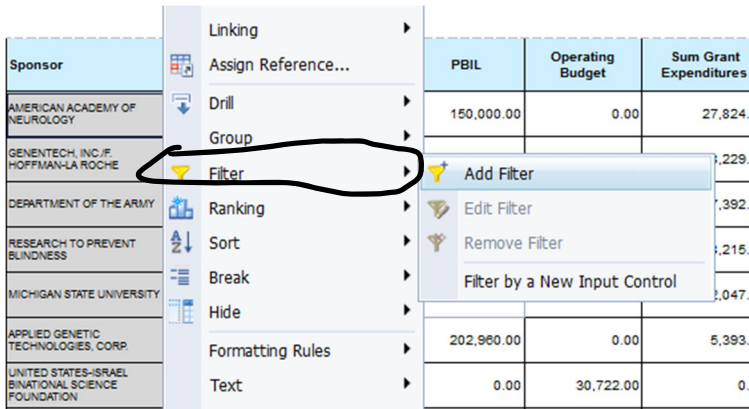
| Sponsor | PBIL | Operating Budget | Sum Grant Expenditures |
|---|---|---|---|
| AMERICAN ACADEMY OF NEUROLOGY | 150,000.00 | 0.00 | 27,824. |
| GENENTECH, INC./F. HOFFMAN-LA ROCHE | | | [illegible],229. |
| DEPARTMENT OF THE ARMY | | | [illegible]7,392. |
| RESEARCH TO PREVENT BLINDNESS | | | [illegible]3,215. |
| MICHIGAN STATE UNIVERSITY | | | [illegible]2,047. |
| APPLIED GENETIC TECHNOLOGIES, CORP. | 202,960.00 | 0.00 | 5,393. |
| UNITED STATES-ISRAEL BINATIONAL SCIENCE FOUNDATION | 0.00 | 30,722.00 | 0. |

Linking
Assign Reference...
Drill
Group
Filter
Ranking
Sort
Break
Hide
Formatting Rules
Text

Add Filter
Edit Filter
Remove Filter
Filter by a New Input Control